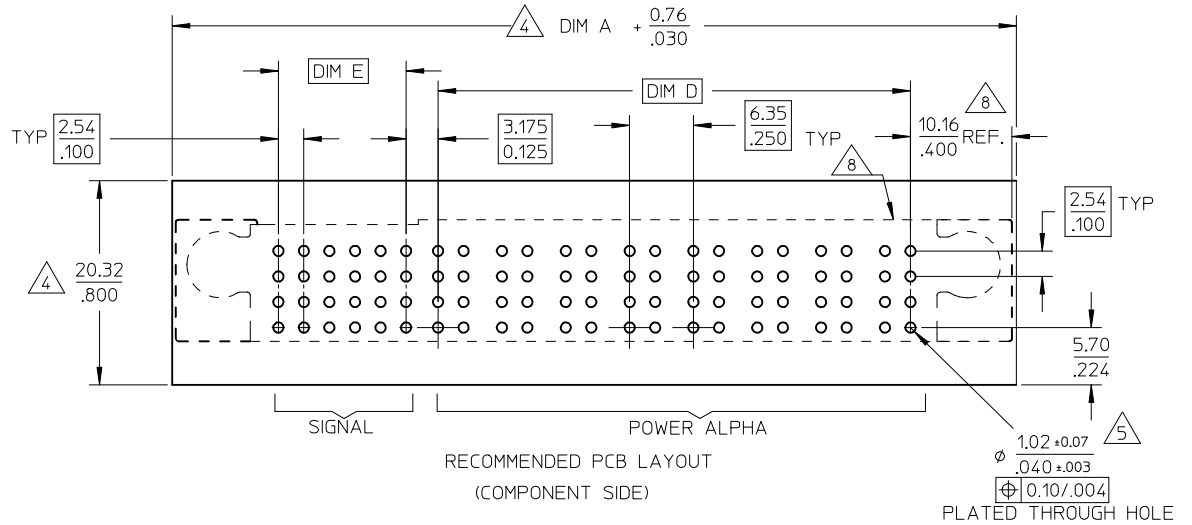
4 DIM A + $\frac{0.76}{.030}$

DIM E

DIM D

TYP $\frac{2.54}{.100}$

$\frac{3.175}{0.125}$

$\frac{6.35}{.250}$ TYP

$\frac{10.16}{.400}$ REF.

8

8

$\frac{2.54}{.100}$ TYP

4 $\frac{20.32}{.800}$

$\frac{5.70}{.224}$

SIGNAL

POWER ALPHA

RECOMMENDED PCB LAYOUT

(COMPONENT SIDE)

$\phi$ $\frac{1.02 \pm 0.07}{.040 \pm .003}$ 5

$\oplus$ 0.10/.004

PLATED THROUGH HOLE